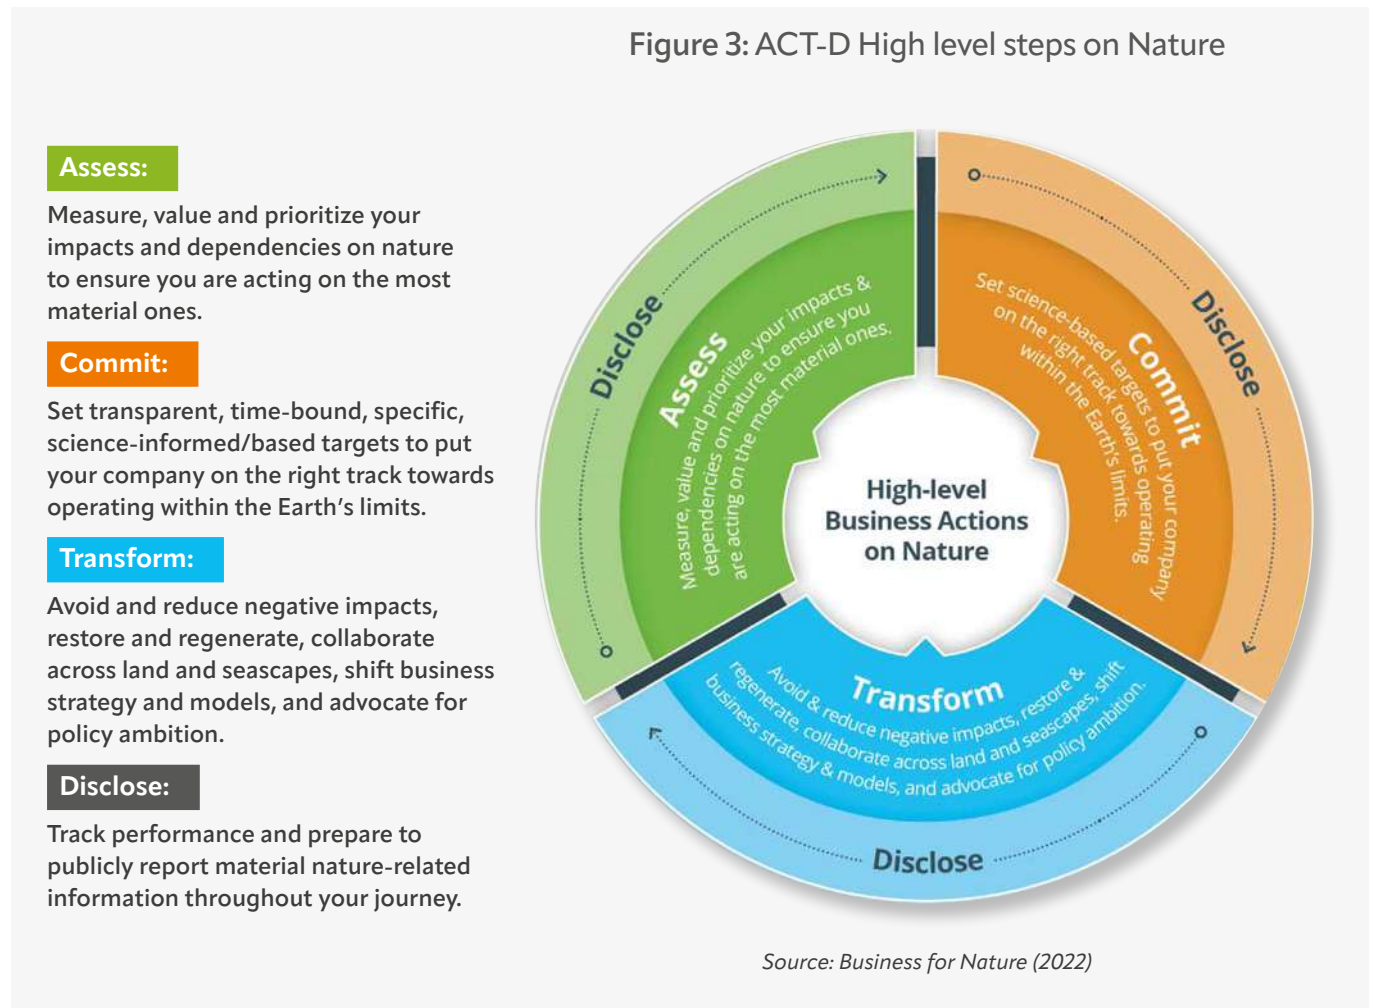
Figure 3: ACT-D High level steps on Nature

Assess:

Measure, value and prioritize your impacts and dependencies on nature to ensure you are acting on the most material ones.

Commit:

Set transparent, time-bound, specific, science-informed/based targets to put your company on the right track towards operating within the Earth's limits.

Transform:

Avoid and reduce negative impacts, restore and regenerate, collaborate across land and seascapes, shift business strategy and models, and advocate for policy ambition.

Disclose:

Track performance and prepare to publicly report material nature-related information throughout your journey.

Disclose

Assess

Measure, value and prioritize your impacts & dependencies on nature to ensure you are acting on the most material ones.

Disclose

Commit

Set science-based targets to put your company on the right track towards operating within the Earth's limits.

High-level Business Actions on Nature

Transform

Avoid & reduce negative impacts, restore & regenerate, collaborate across land and seascapes, shift business strategy & models, and advocate for policy ambition.

Disclose

Source: Business for Nature (2022)